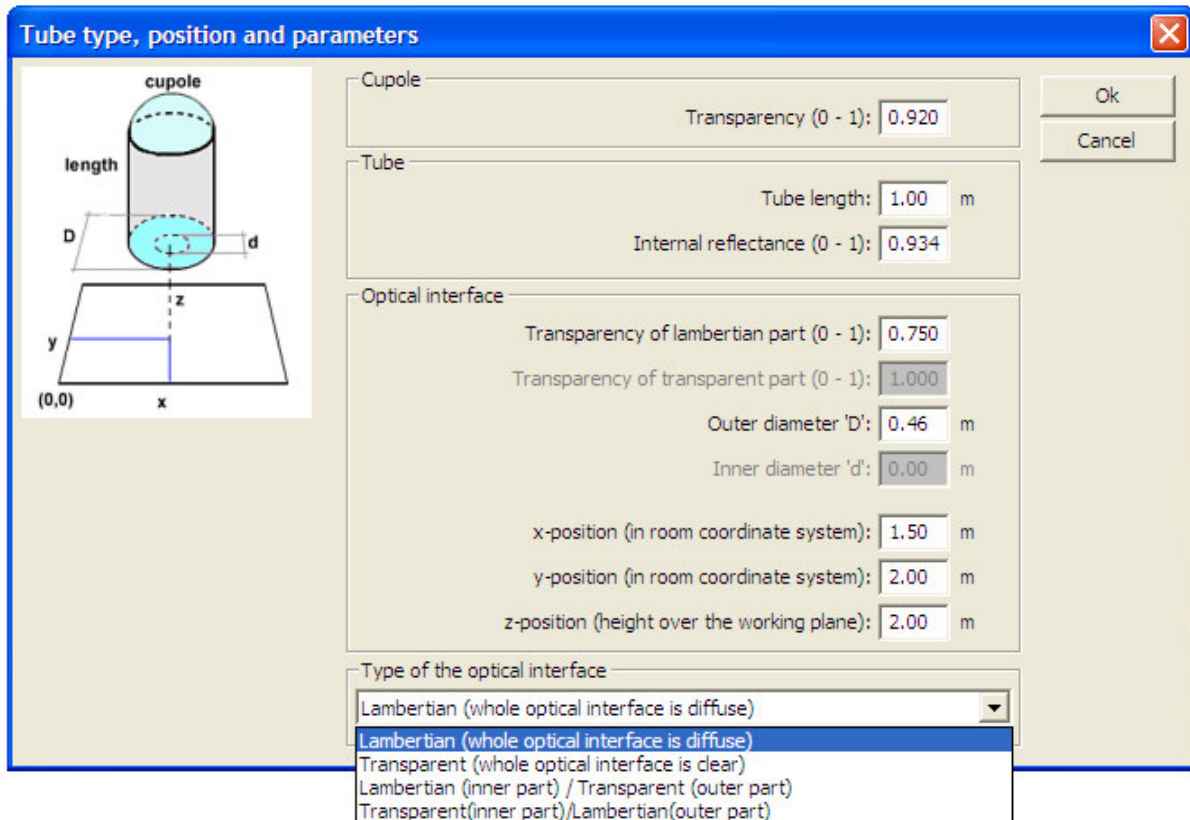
Tube type, position and parameters

cupole

length

D

d

z

y

(0,0)

x

Cupole

Transparency (0 - 1): 0.920

Tube

Tube length: 1.00 m

Internal reflectance (0 - 1): 0.934

Optical interface

Transparency of lambertian part (0 - 1): 0.750

Transparency of transparent part (0 - 1): 1.000

Outer diameter 'D': 0.46 m

Inner diameter 'd': 0.00 m

x-position (in room coordinate system): 1.50 m

y-position (in room coordinate system): 2.00 m

z-position (height over the working plane): 2.00 m

Type of the optical interface

Lambertian (whole optical interface is diffuse)

Lambertian (whole optical interface is diffuse)
Transparent (whole optical interface is clear)
Lambertian (inner part) / Transparent (outer part)
Transparent(inner part)/Lambertian(outer part)

Ok

Cancel